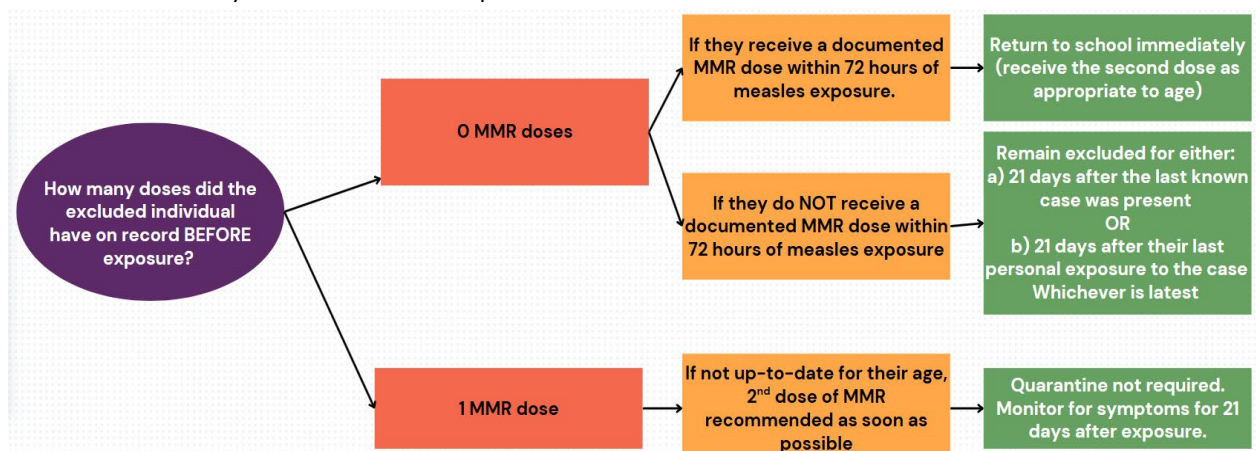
How many doses did the excluded individual have on record BEFORE exposure?

0 MMR doses

If they receive a documented MMR dose within 72 hours of measles exposure.

Return to school immediately (receive the second dose as appropriate to age)

If they do NOT receive a documented MMR dose within 72 hours of measles exposure

Remain excluded for either:
a) 21 days after the last known case was present
OR
b) 21 days after their last personal exposure to the case
Whichever is latest

1 MMR dose

If not up-to-date for their age, $2^{nd}$ dose of MMR recommended as soon as possible

Quarantine not required. Monitor for symptoms for 21 days after exposure.